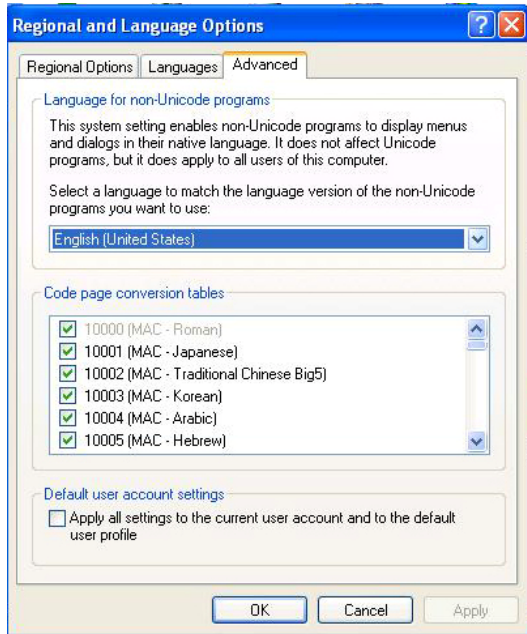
Regional and Language Options

Regional Options | Languages | Advanced

Language for non-Unicode programs

This system setting enables non-Unicode programs to display menus and dialogs in their native language. It does not affect Unicode programs, but it does apply to all users of this computer.

Select a language to match the language version of the non-Unicode programs you want to use:

English (United States)

Code page conversion tables

10000 (MAC - Roman)
10001 (MAC - Japanese)
10002 (MAC - Traditional Chinese Big5)
10003 (MAC - Korean)
10004 (MAC - Arabic)
10005 (MAC - Hebrew)

Default user account settings

Apply all settings to the current user account and to the default user profile

OK | Cancel | Apply